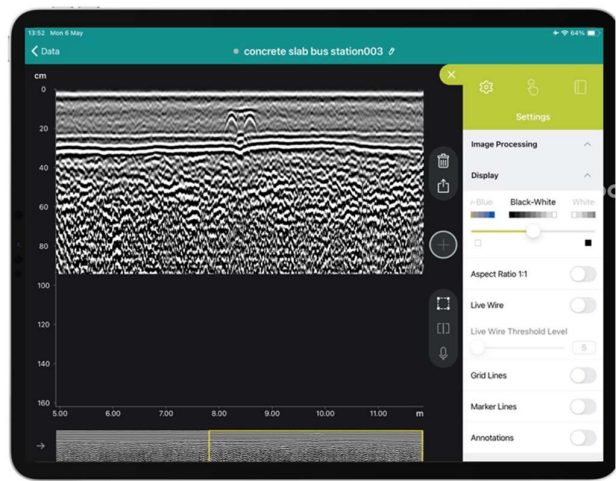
13:52 Mon 6 May

64%

Data

concrete slab bus station003

cm

0

20

40

60

80

100

120

140

160

5.00

6.00

7.00

8.00

9.00

10.00

11.00

m

Settings

Image Processing

Display

r-Blue

Black-White

White

Aspect Ratio 1:1

Live Wire

Live Wire Threshold Level

5

Grid Lines

Marker Lines

Annotations